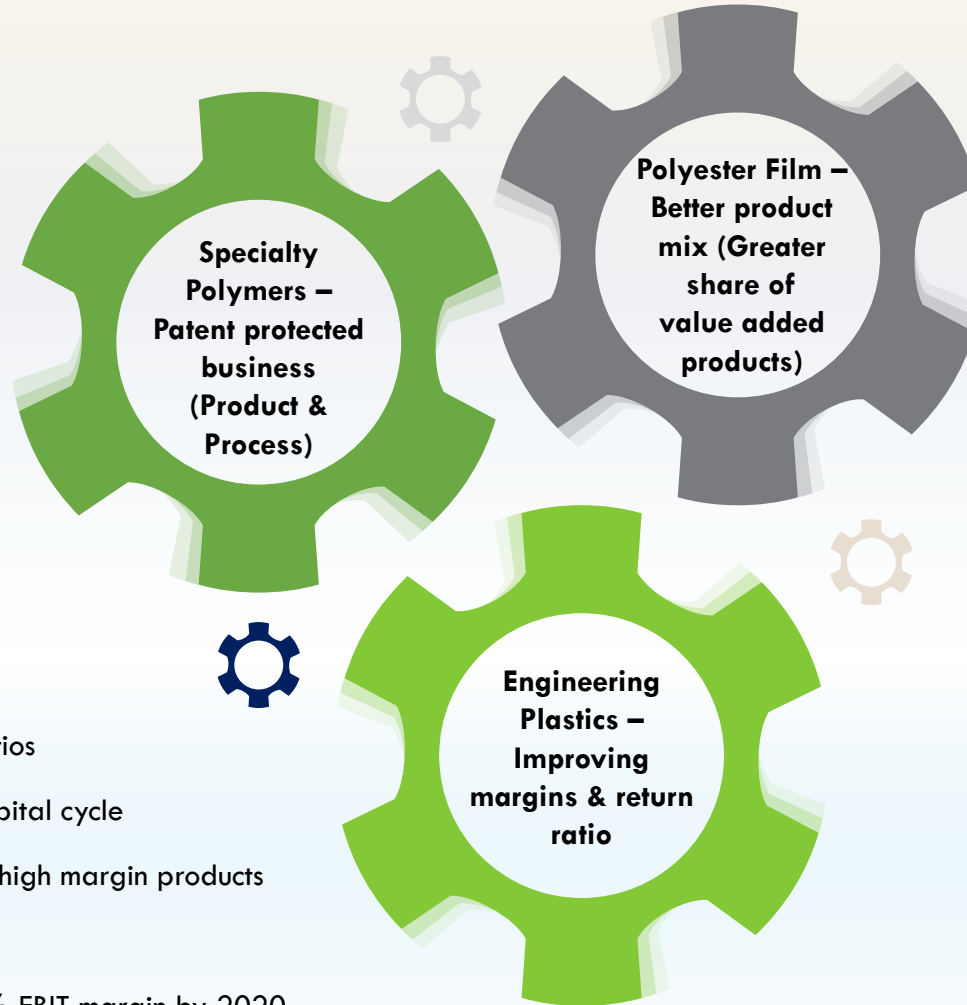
Specialty Polymers – Patent protected business (Product & Process)

Polyester Film – Better product mix (Greater share of value added products)

Engineering Plastics – Improving margins & return ratio

tios

pital cycle

high margin products

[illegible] EBIT margin by 2020